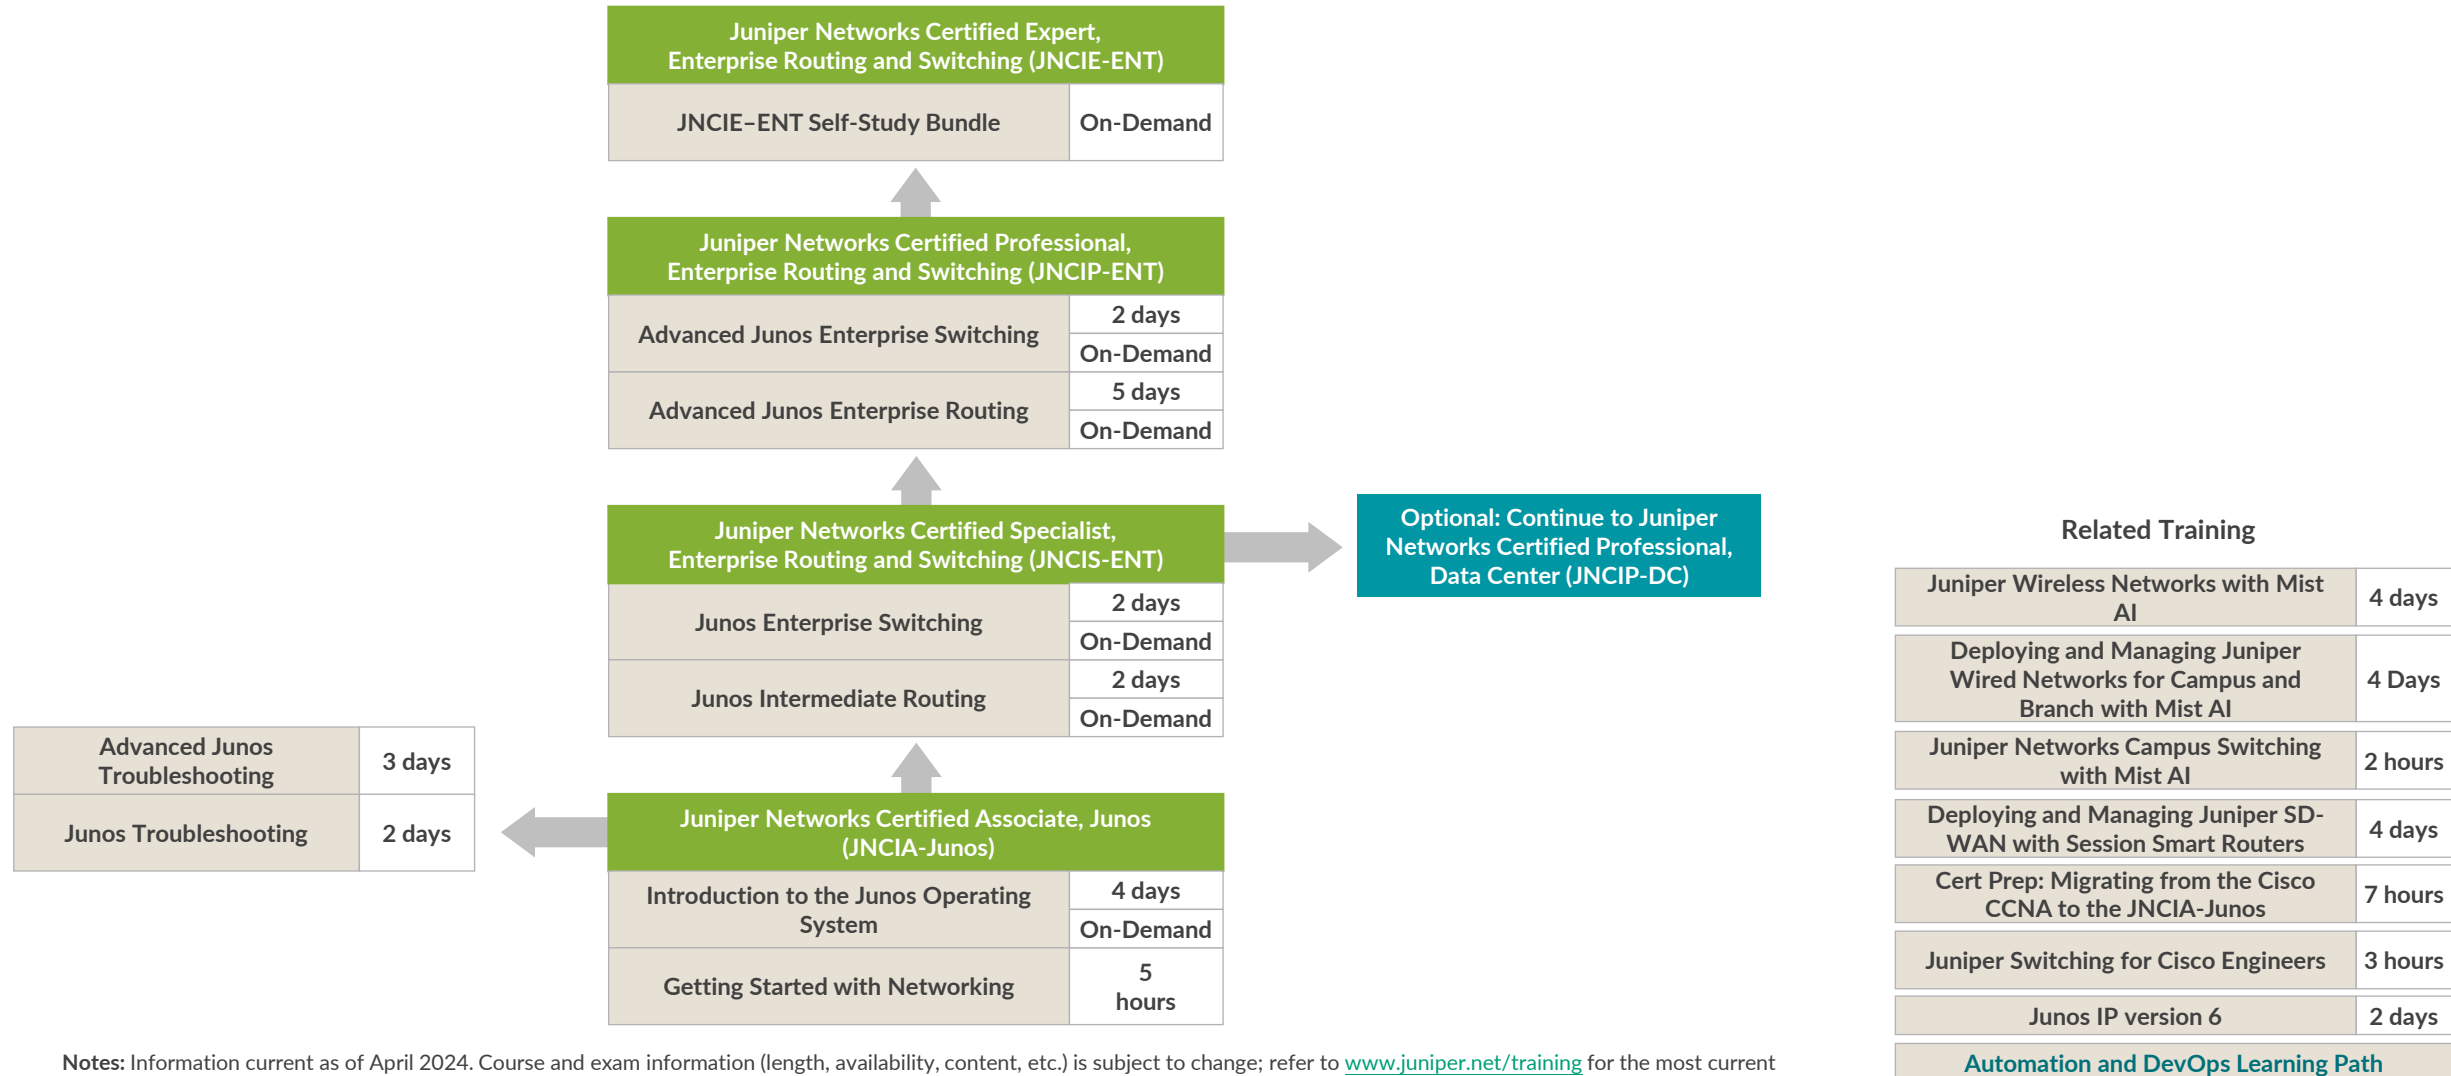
Juniper Networks Certified Expert, Enterprise Routing and Switching (JNCIE-ENT)

| JNCIE–ENT Self-Study Bundle | On-Demand |
|---|---|

Juniper Networks Certified Professional, Enterprise Routing and Switching (JNCIP-ENT)

| Advanced Junos Enterprise Switching | 2 days |
|---|---|
| | On-Demand |
| Advanced Junos Enterprise Routing | 5 days |
| | On-Demand |

Juniper Networks Certified Specialist, Enterprise Routing and Switching (JNCIS-ENT)

| Junos Enterprise Switching | 2 days |
|---|---|
| | On-Demand |
| Junos Intermediate Routing | 2 days |
| | On-Demand |

Optional: Continue to Juniper Networks Certified Professional, Data Center (JNCIP-DC)

| Advanced Junos Troubleshooting | 3 days |
|---|---|
| Junos Troubleshooting | 2 days |

Juniper Networks Certified Associate, Junos (JNCIA-Junos)

| Introduction to the Junos Operating System | 4 days |
|---|---|
| | On-Demand |
| Getting Started with Networking | 5 hours |

Related Training

| Juniper Wireless Networks with Mist AI | 4 days |
|---|---|
| Deploying and Managing Juniper Wired Networks for Campus and Branch with Mist AI | 4 Days |
| Juniper Networks Campus Switching with Mist AI | 2 hours |
| Deploying and Managing Juniper SD-WAN with Session Smart Routers | 4 days |
| Cert Prep: Migrating from the Cisco CCNA to the JNCIA-Junos | 7 hours |
| Juniper Switching for Cisco Engineers | 3 hours |
| Junos IP version 6 | 2 days |

Automation and DevOps Learning Path

Notes: Information current as of April 2024. Course and exam information (length, availability, content, etc.) is subject to change; refer to www.juniper.net/training for the most current